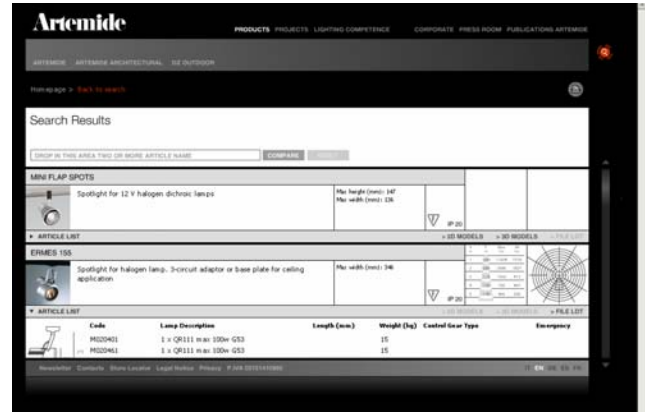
Artemide

PRODUCTS PROJECTS LIGHTING COMPETENCE CORPORATE PRESS ROOM PUBLICATIONS ARTEMIDE

ARTEMIDE ARTEMIDE ARCHITECTURAL DZ OUTDOOR

Homepage > Back to search

Search Results

DROP IN THIS AREA TWO OR MORE ARTICLE NAME COMPARE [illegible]

MINI FLAP SPOTS

Spotlight for 12 V halogen dichroic lamps

Max height (mm): 147
Max width (mm): 136

IP 20

▸ ARTICLE LIST » 2D MODELS » 3D MODELS » FILE LIST

ERMES 155

Spotlight for halogen lamp. 3-circuit adaptor or base plate for ceiling application

Max width (mm): 346

IP 20

▾ ARTICLE LIST » 2D MODELS » 3D MODELS » FILE LIST

| Code | Lamp Description | Length (mm) | Weight (kg) | Control Gear Type | Emergency |
|---|---|---|---|---|---|
| M020401 | 1 x QR111 max 100w G53 | | 15 | | |
| M020461 | 1 x QR111 max 100w G53 | | 15 | | |

Newsletter Contacts Store Locator Legal Notice Privacy P.IVA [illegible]

IT EN DE ES FR